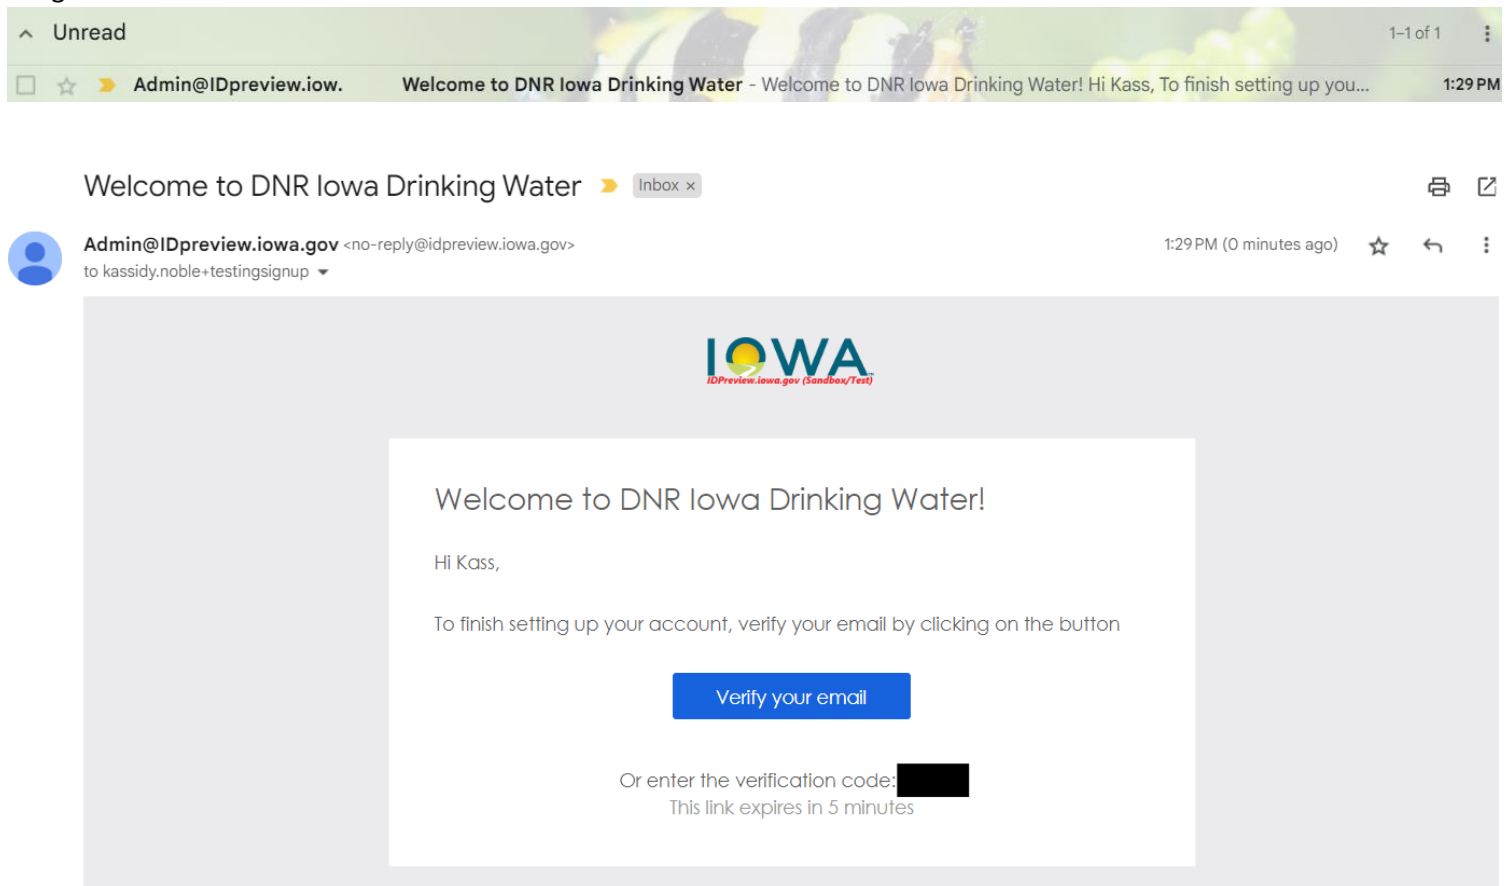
Unread

1–1 of 1

Admin@IDpreview.iow. Welcome to DNR Iowa Drinking Water - Welcome to DNR Iowa Drinking Water! Hi Kass, To finish setting up you... 1:29 PM

Welcome to DNR Iowa Drinking Water Inbox ×

Admin@IDpreview.iowa.gov <no-reply@idpreview.iowa.gov>
to kassidy.noble+testingsignup

1:29 PM (0 minutes ago)

IOWA
IDPreview.iowa.gov (Sandbox/Test)

Welcome to DNR Iowa Drinking Water!

Hi Kass,

To finish setting up your account, verify your email by clicking on the button

Verify your email

Or enter the verification code: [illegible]
This link expires in 5 minutes